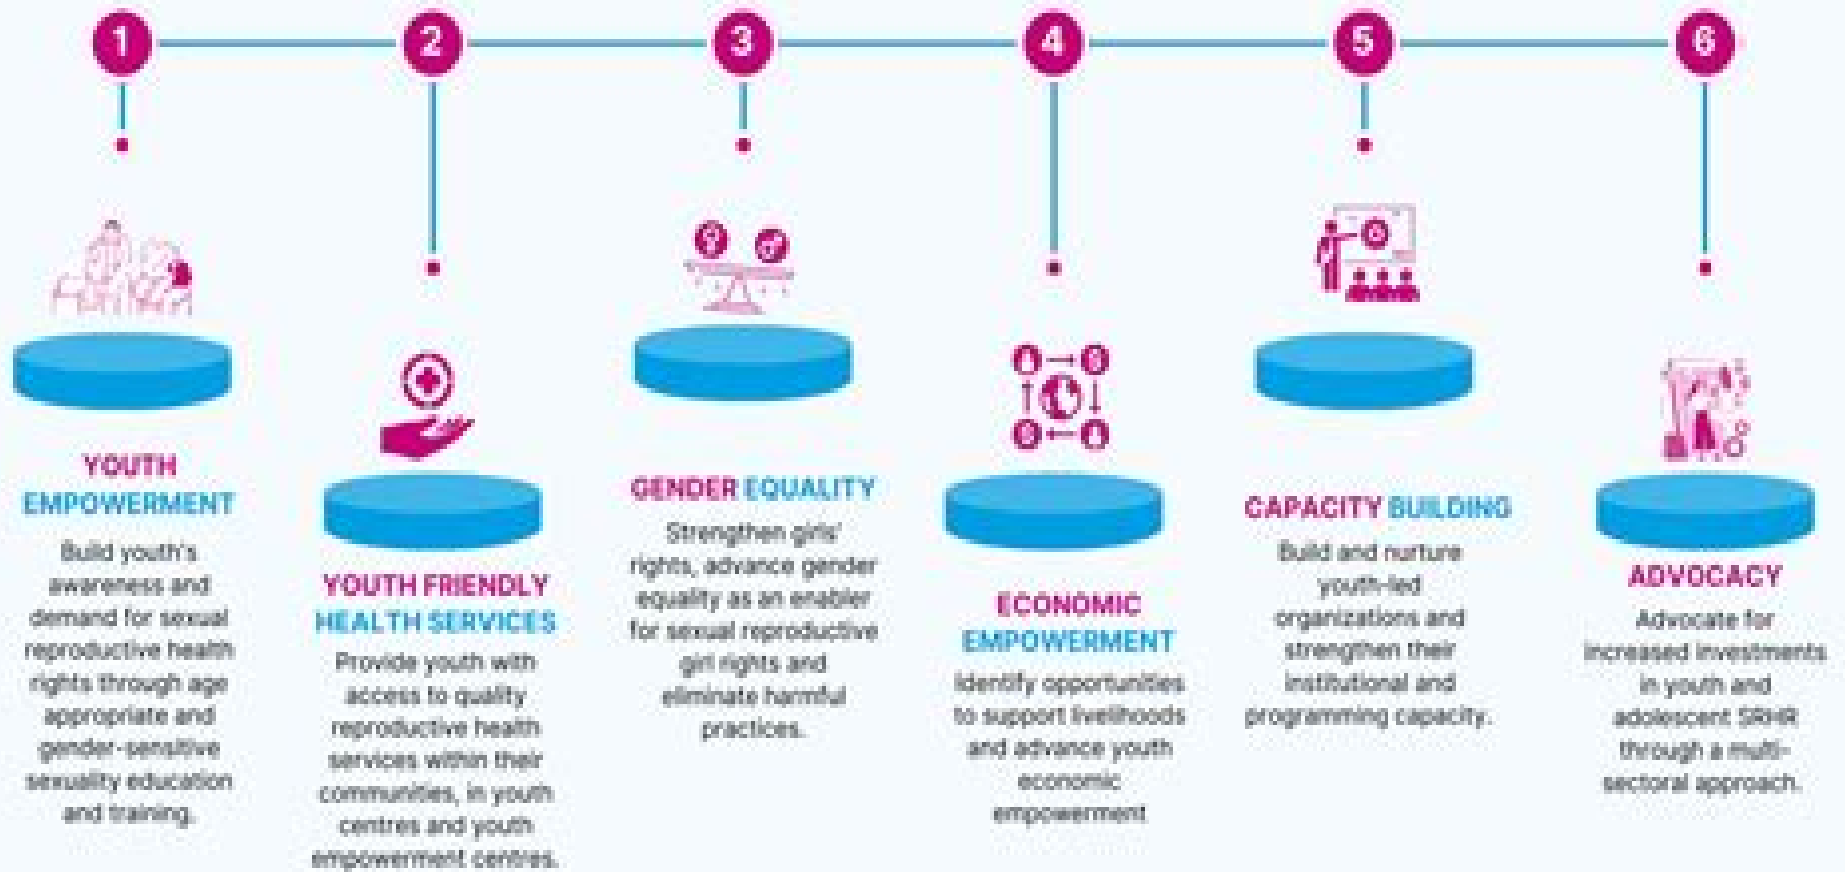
1

2

3

4

5

6

YOUTH EMPOWERMENT

Build youth's awareness and demand for sexual reproductive health rights through age appropriate and gender-sensitive sexuality education and training.

YOUTH FRIENDLY HEALTH SERVICES

Provide youth with access to quality reproductive health services within their communities, in youth centres and youth empowerment centres.

GENDER EQUALITY

Strengthen girls' rights, advance gender equality as an enabler for sexual reproductive girl rights and eliminate harmful practices.

ECONOMIC EMPOWERMENT

Identify opportunities to support livelihoods and advance youth economic empowerment

CAPACITY BUILDING

Build and nurture youth-led organizations and strengthen their institutional and programming capacity.

ADVOCACY

Advocate for increased investments in youth and adolescent SRHR through a multi-sectoral approach.